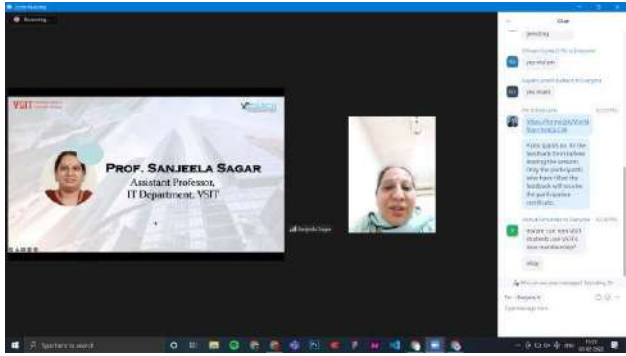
Zoom Meeting

Recording...

VSIT

PROF. SANJEELA SAGAR
Assistant Professor,
IT Department, VSIT

Sanjeela Sagar

Chat

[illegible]

yes ma'am

yes ma'am

https://forms.gle/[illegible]

Kindly guide us for the feedback form before leaving the session. Only the participants who have filled the feedback will receive the participation certificate.

ma'am can non VSIT students use VSIT's lean membership?

okay

To: Everyone

Type message here...

Type here to search